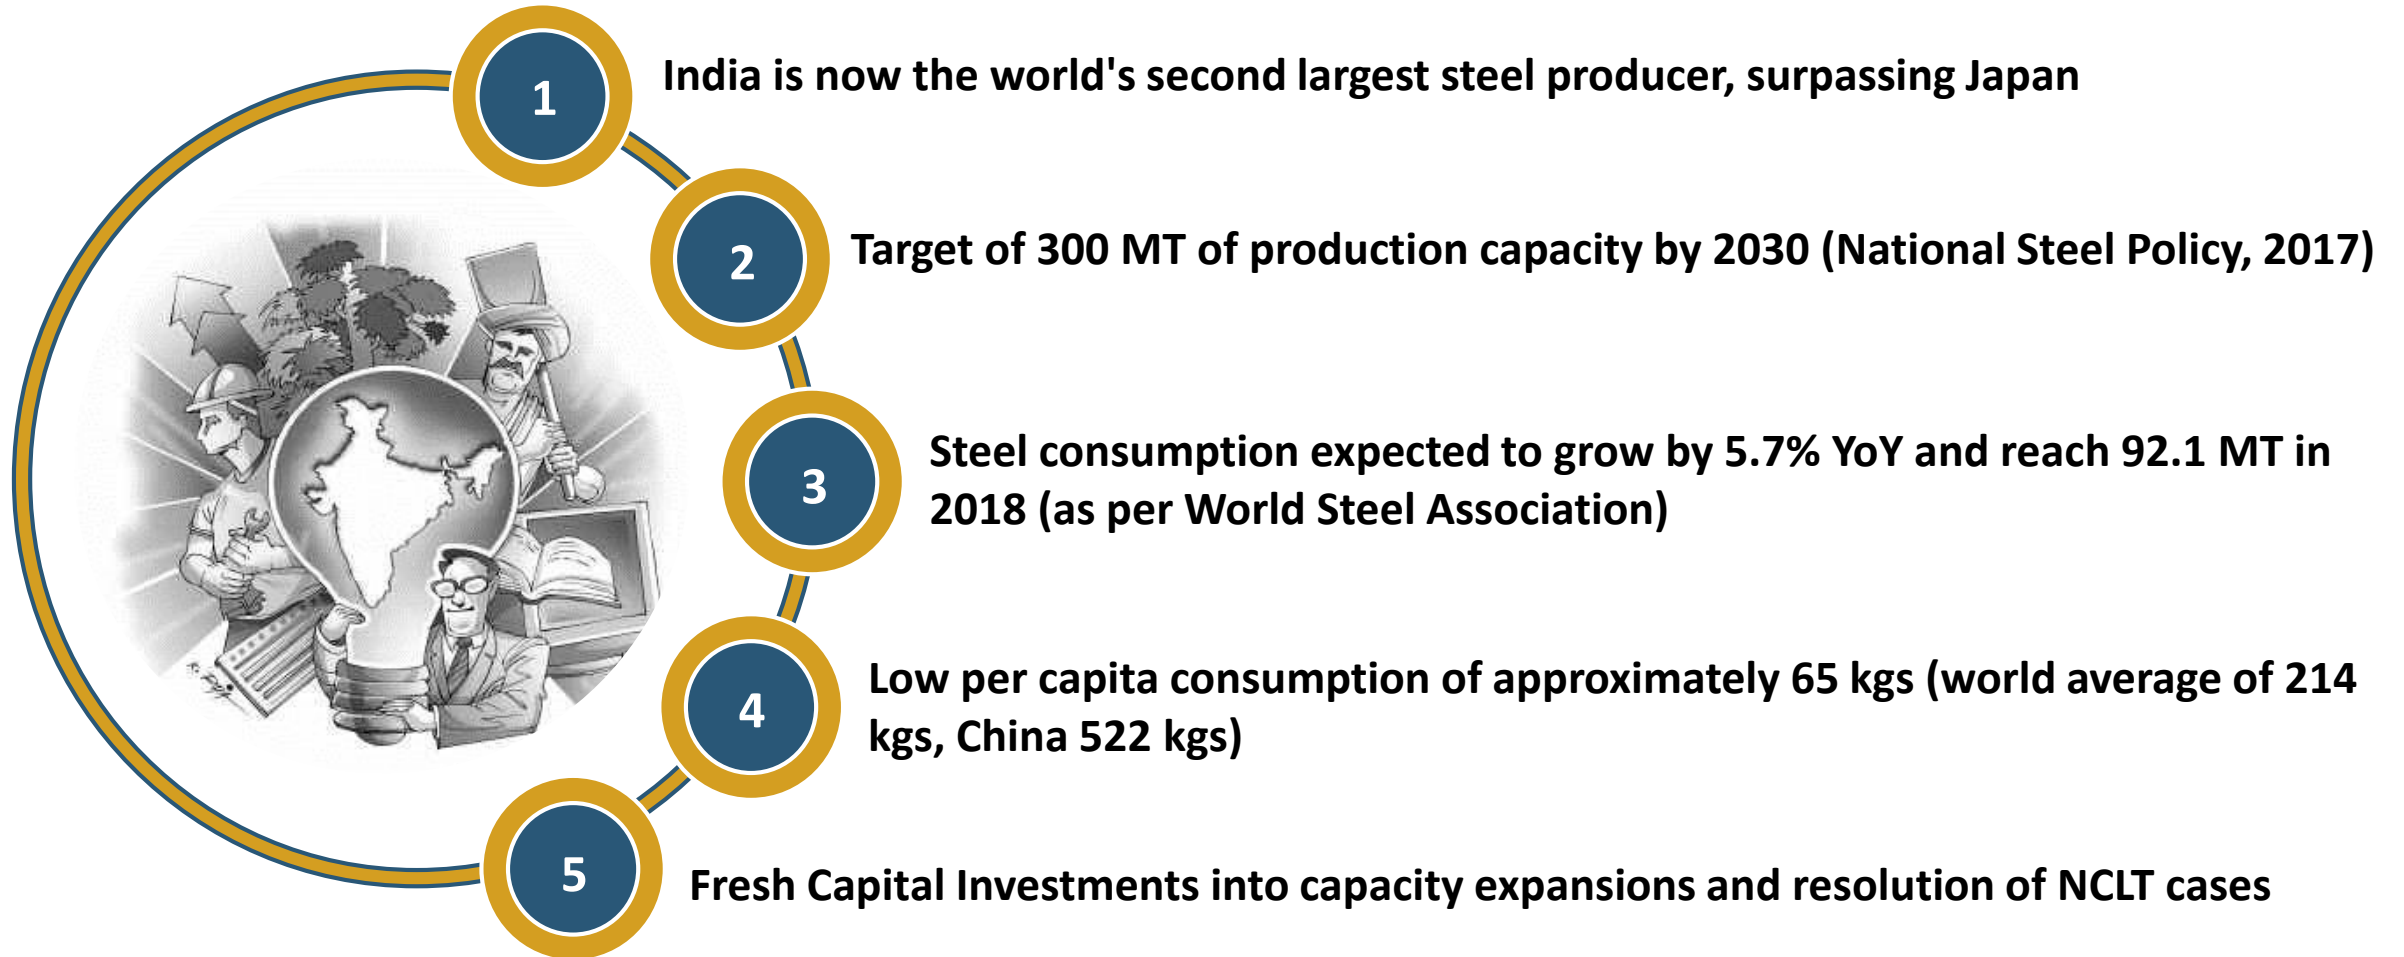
1
India is now the world's second largest steel producer, surpassing Japan

2
Target of 300 MT of production capacity by 2030 (National Steel Policy, 2017)

3
Steel consumption expected to grow by 5.7% YoY and reach 92.1 MT in 2018 (as per World Steel Association)

4
Low per capita consumption of approximately 65 kgs (world average of 214 kgs, China 522 kgs)

5
Fresh Capital Investments into capacity expansions and resolution of NCLT cases